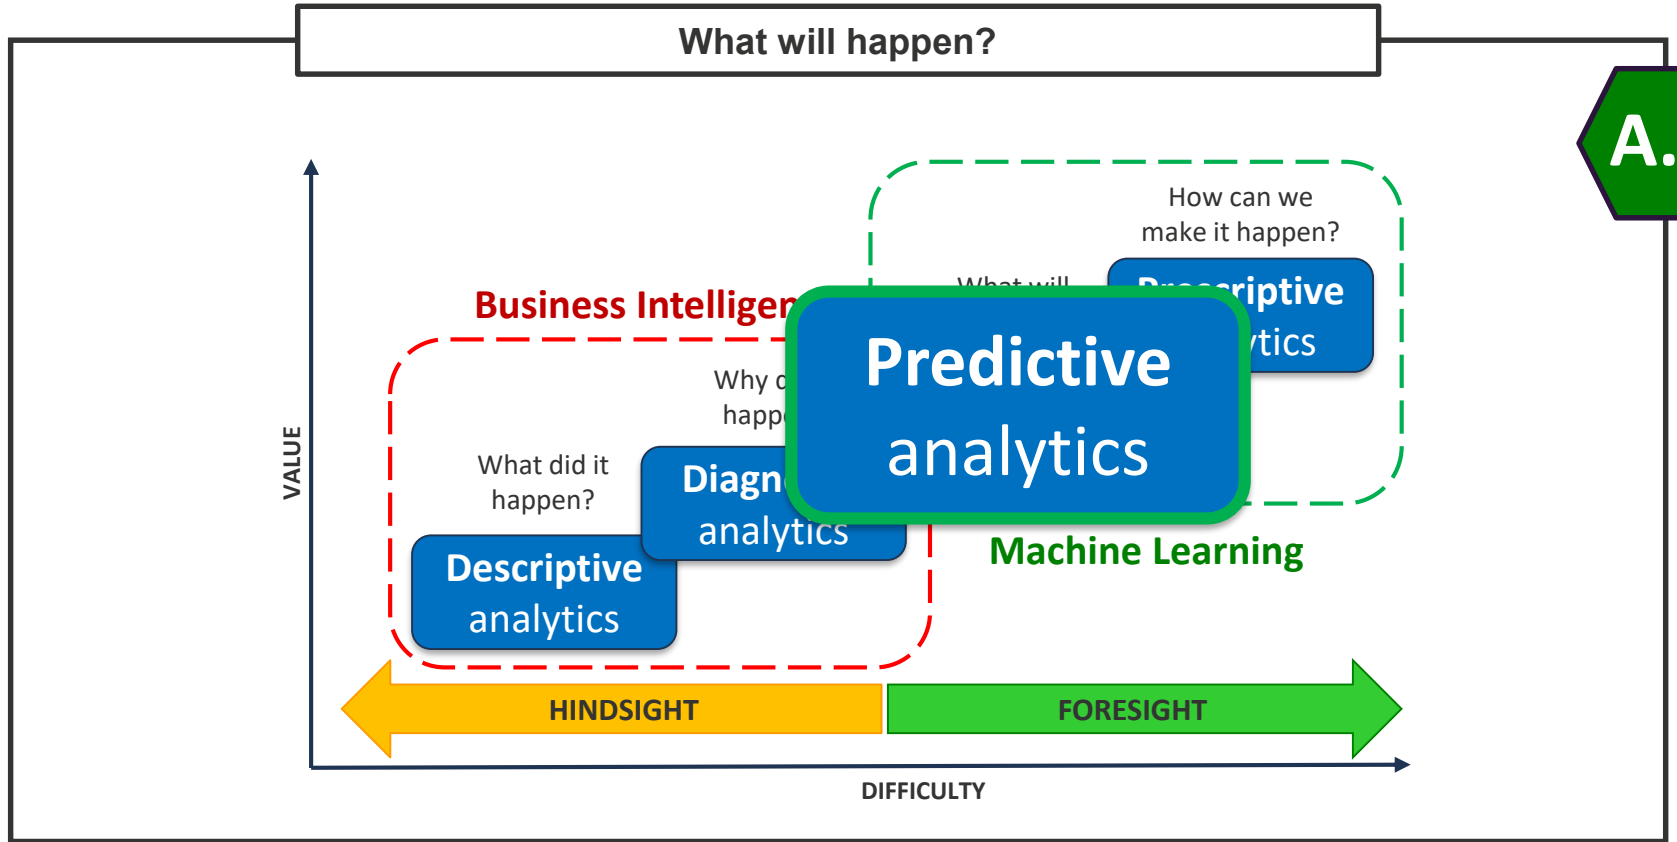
What will happen?

A.

VALUE

How can we make it happen?

What will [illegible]

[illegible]criptive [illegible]tics

Business Intelligen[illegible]

Why d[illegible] happ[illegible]

Predictive analytics

What did it happen?

Diagn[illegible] analytics

Descriptive analytics

Machine Learning

HINDSIGHT

FORESIGHT

DIFFICULTY